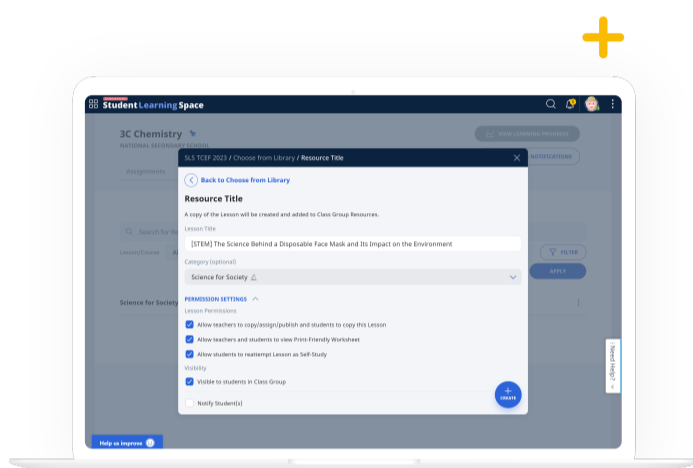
Student Learning Space

3C Chemistry
NATIONAL SECONDARY SCHOOL

Assignments

VIEW LEARNING PROGRESS
NOTIFICATIONS

Search fo
Lesson/Course
FILTER
APPLY

Science for Society

SLS TCEF 2023 / Choose from Library / Resource Title

Back to Choose from Library

Resource Title

A copy of the Lesson will be created and added to Class Group Resources.

Lesson Title
[STEM] The Science Behind a Disposable Face Mask and Its Impact on the Environment

Category (optional)
Science for Society

PERMISSION SETTINGS
Lesson Permissions
Allow teachers to copy/assign/publish and students to copy this Lesson
Allow teachers and students to view Print-Friendly Worksheet
Allow students to reattempt Lesson as Self-Study
Visibility
Visible to students in Class Group
Notify Student(s)

CREATE

Need Help?

Help us improve